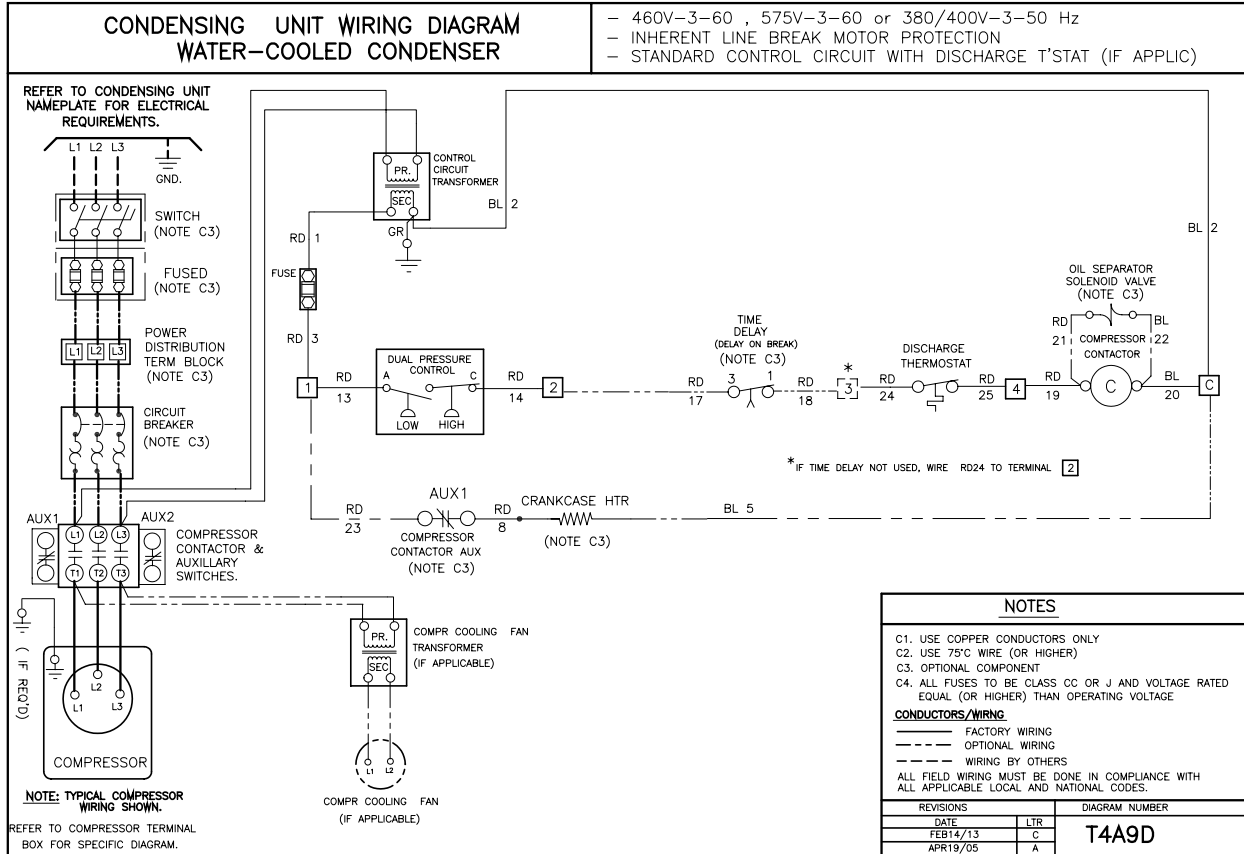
CONDENSING UNIT WIRING DIAGRAM
WATER-COOLED CONDENSER

– 460V–3–60 , 575V–3–60 or 380/400V–3–50 Hz
– INHERENT LINE BREAK MOTOR PROTECTION
– STANDARD CONTROL CIRCUIT WITH DISCHARGE T'STAT (IF APPLIC)

REFER TO CONDENSING UNIT NAMEPLATE FOR ELECTRICAL REQUIREMENTS.

L1 L2 L3

GND.

SWITCH (NOTE C3)

FUSED (NOTE C3)

POWER DISTRIBUTION TERM BLOCK (NOTE C3)

L1 L2 L3

CIRCUIT BREAKER (NOTE C3)

AUX1

AUX2

L1 L2 L3

T1 T2 T3

COMPRESSOR CONTACTOR & AUXILLARY SWITCHES.

( IF REQ'D)

L2

L1 L3

COMPRESSOR

NOTE: TYPICAL COMPRESSOR WIRING SHOWN.

REFER TO COMPRESSOR TERMINAL BOX FOR SPECIFIC DIAGRAM.

PR.

SEC

CONTROL CIRCUIT TRANSFORMER

GR

BL 2

RD 1

FUSE

RD 3

1

RD 13

DUAL PRESSURE CONTROL

A

C

LOW HIGH

RD 14

2

TIME DELAY (DELAY ON BREAK) (NOTE C3)

RD 17

3 1

RD 18

*

3

RD 24

DISCHARGE THERMOSTAT

RD 25

4

RD 19

OIL SEPARATOR SOLENOID VALVE (NOTE C3)

RD 21

COMPRESSOR CONTACTOR

BL 22

C

BL 20

C

BL 2

*IF TIME DELAY NOT USED, WIRE RD24 TO TERMINAL 2

RD 23

AUX1

COMPRESSOR CONTACTOR AUX (NOTE C3)

RD 8

CRANKCASE HTR (NOTE C3)

BL 5

PR.

SEC

COMPR COOLING FAN TRANSFORMER (IF APPLICABLE)

L1 L2

COMPR COOLING FAN (IF APPLICABLE)

NOTES

C1. USE COPPER CONDUCTORS ONLY
C2. USE 75°C WIRE (OR HIGHER)
C3. OPTIONAL COMPONENT
C4. ALL FUSES TO BE CLASS CC OR J AND VOLTAGE RATED EQUAL (OR HIGHER) THAN OPERATING VOLTAGE

CONDUCTORS/WIRNG
FACTORY WIRING
OPTIONAL WIRING
WIRING BY OTHERS
ALL FIELD WIRING MUST BE DONE IN COMPLIANCE WITH ALL APPLICABLE LOCAL AND NATIONAL CODES.

| REVISIONS | | DIAGRAM NUMBER |
|---|---|---|
| DATE | LTR | T4A9D |
| FEB14/13 | C | |
| APR19/05 | A | |